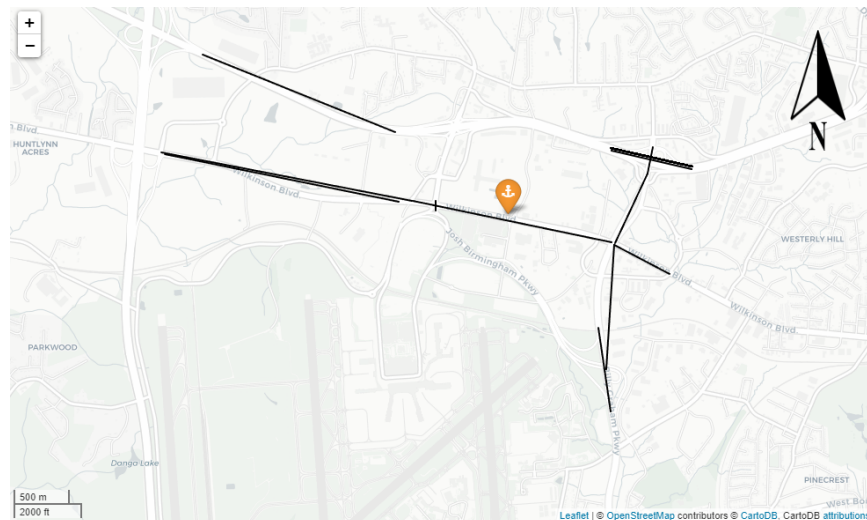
+
−
N
Blvd
HUNTLYNN ACRES
Wilkinson Blvd
Wilkinson Blvd
Josh Birmingham Pkwy
WESTERLY HILL
Wilkinson Blvd
Wilkinson Blvd
PARKWOOD
Billy Graham Pkwy
Dango Lake
PINECREST
West Boul
500 m
2000 ft
Leaflet | © OpenStreetMap contributors © CartoDB, CartoDB attributions